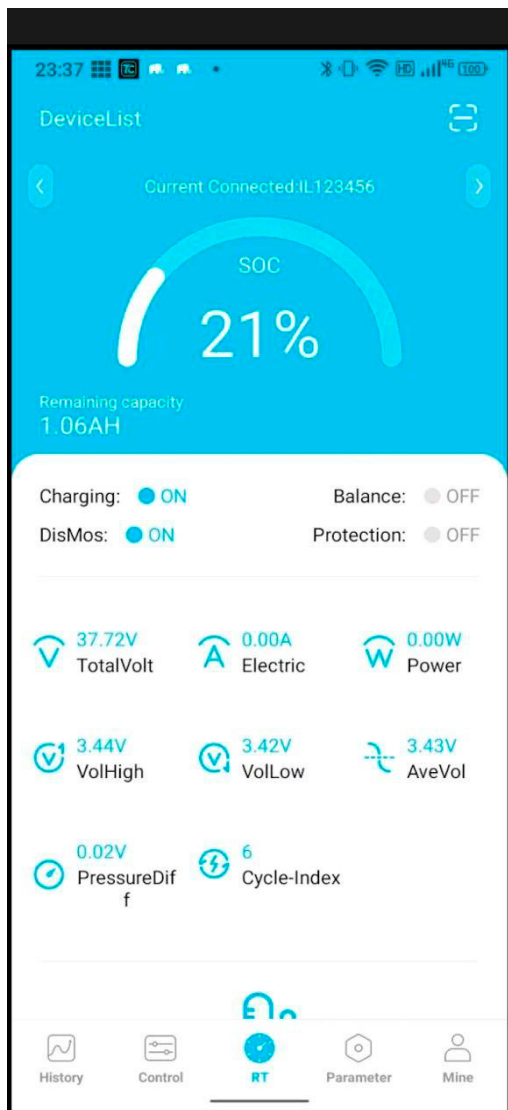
23:37 HD 4G 100

DeviceList

Current Connected:IL123456

SOC

21%

Remaining capacity
1.06AH

Charging: ON

Balance: OFF

DisMos: ON

Protection: OFF

37.72V
TotalVolt

0.00A
Electric

0.00W
Power

3.44V
VolHigh

3.42V
VolLow

3.43V
AveVol

0.02V
PressureDiff

6
Cycle-Index

History

Control

RT

Parameter

Mine